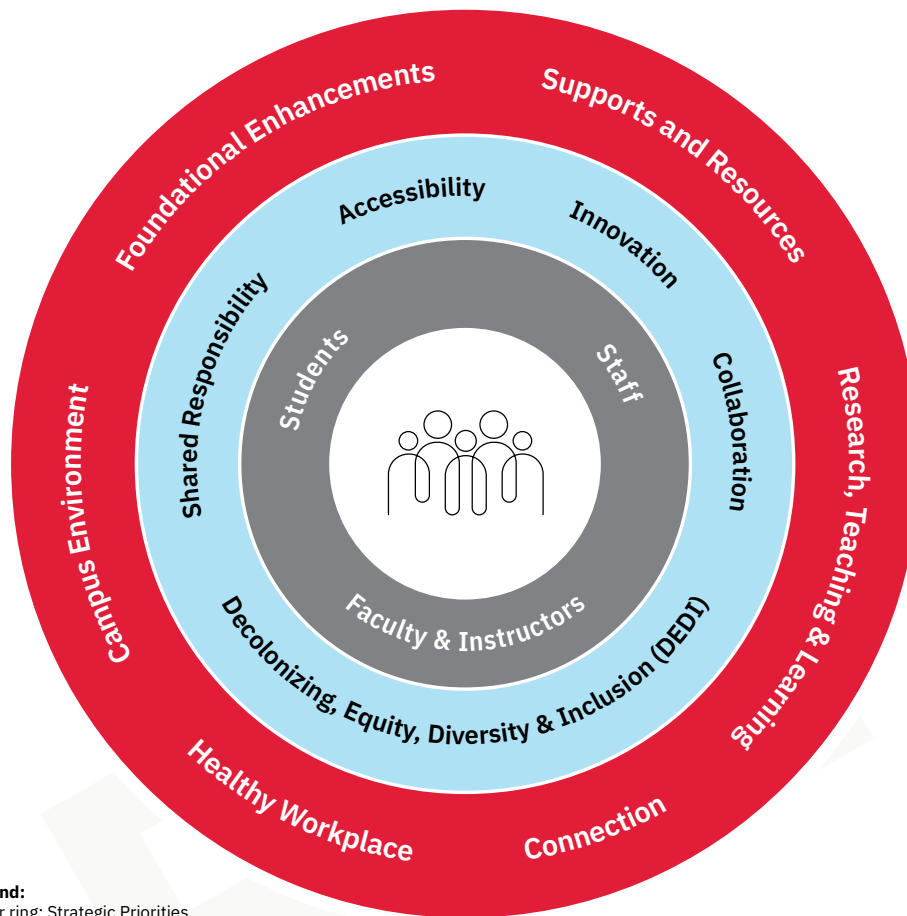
Foundational Enhancements

Supports and Resources

Research, Teaching & Learning

Connection

Healthy Workplace

Campus Environment

Accessibility

Innovation

Collaboration

Decolonizing, Equity, Diversity & Inclusion (DEDI)

Shared Responsibility

Students

Staff

Faculty & Instructors

nd:

r ring: Strategic Priorities